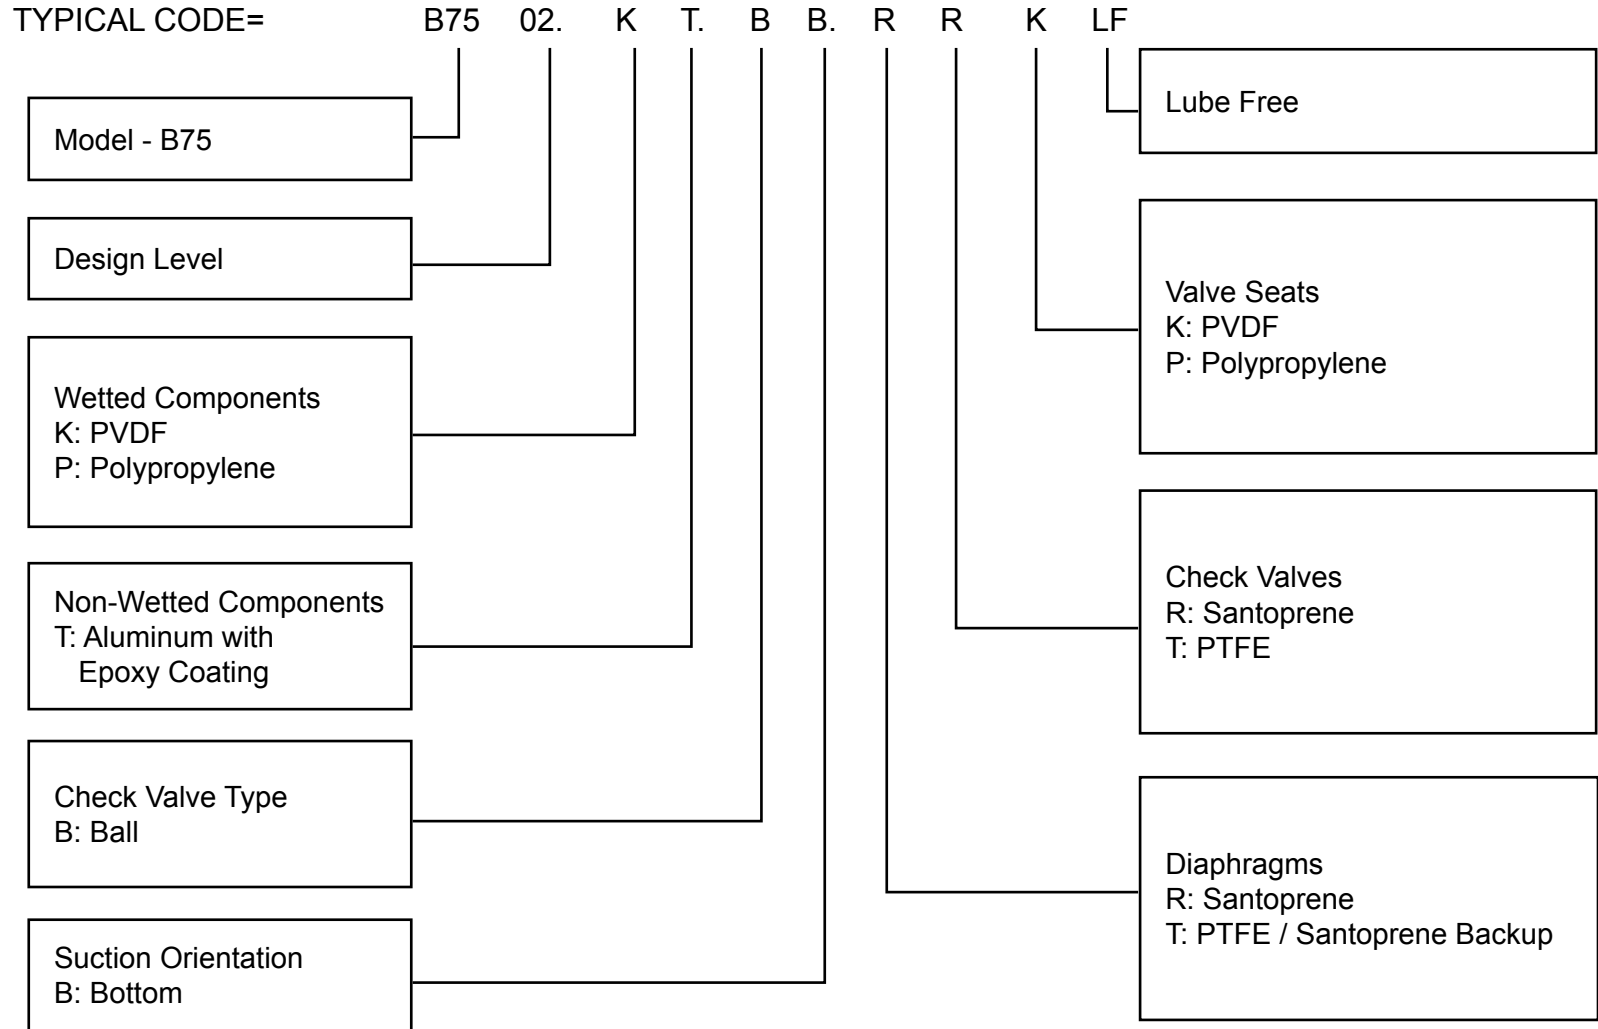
TYPICAL CODE= B75 02. K T. B B. R R K LF

Model - B75

Design Level

Wetted Components
K: PVDF
P: Polypropylene

Non-Wetted Components
T: Aluminum with Epoxy Coating

Check Valve Type
B: Ball

Suction Orientation
B: Bottom

Lube Free

Valve Seats
K: PVDF
P: Polypropylene

Check Valves
R: Santoprene
T: PTFE

Diaphragms
R: Santoprene
T: PTFE / Santoprene Backup